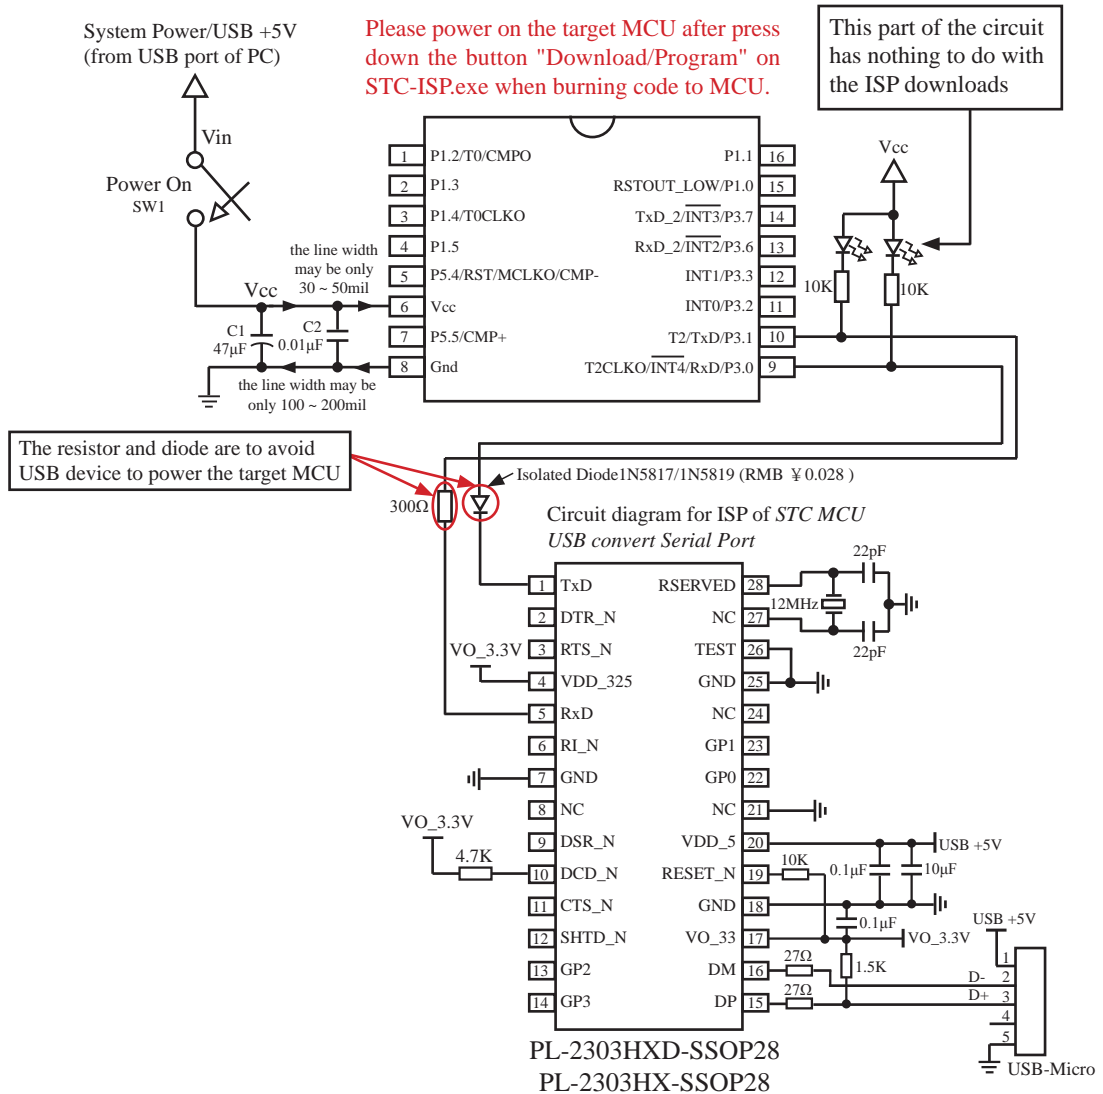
System Power/USB +5V
(from USB port of PC)

Please power on the target MCU after press down the button "Download/Program" on STC-ISP.exe when burning code to MCU.

This part of the circuit has nothing to do with the ISP downloads

Vin
Power On
SW1

1 P1.2/T0/CMPO
2 P1.3
3 P1.4/T0CLKO
4 P1.5
5 P5.4/RST/MCLKO/CMP-
6 Vcc
7 P5.5/CMP+
8 Gnd

P1.1 16
RSTOUT_LOW/P1.0 15
TxD_2/$\overline{INT3}$/P3.7 14
RxD_2/$\overline{INT2}$/P3.6 13
INT1/P3.3 12
INT0/P3.2 11
T2/TxD/P3.1 10
T2CLKO/$\overline{INT4}$/RxD/P3.0 9

Vcc
10K
10K

the line width may be only 30 ~ 50mil
Vcc
C1 47μF
C2 0.01μF
the line width may be only 100 ~ 200mil

The resistor and diode are to avoid USB device to power the target MCU

Isolated Diode1N5817/1N5819 (RMB ¥0.028 )
300Ω

Circuit diagram for ISP of *STC MCU USB convert Serial Port*

1 TxD
2 DTR_N
3 RTS_N
4 VDD_325
5 RxD
6 RI_N
7 GND
8 NC
9 DSR_N
10 DCD_N
11 CTS_N
12 SHTD_N
13 GP2
14 GP3

RSERVED 28
NC 27
TEST 26
GND 25
NC 24
GP1 23
GP0 22
NC 21
VDD_5 20
RESET_N 19
GND 18
VO_33 17
DM 16
DP 15

22pF
12MHz
22pF
VO_3.3V
VO_3.3V
4.7K
USB +5V
10K
0.1μF
10μF
0.1μF
VO_3.3V
USB +5V
27Ω
1.5K
27Ω
D-
D+
1
2
3
4
5
USB-Micro

PL-2303HXD-SSOP28
PL-2303HX-SSOP28